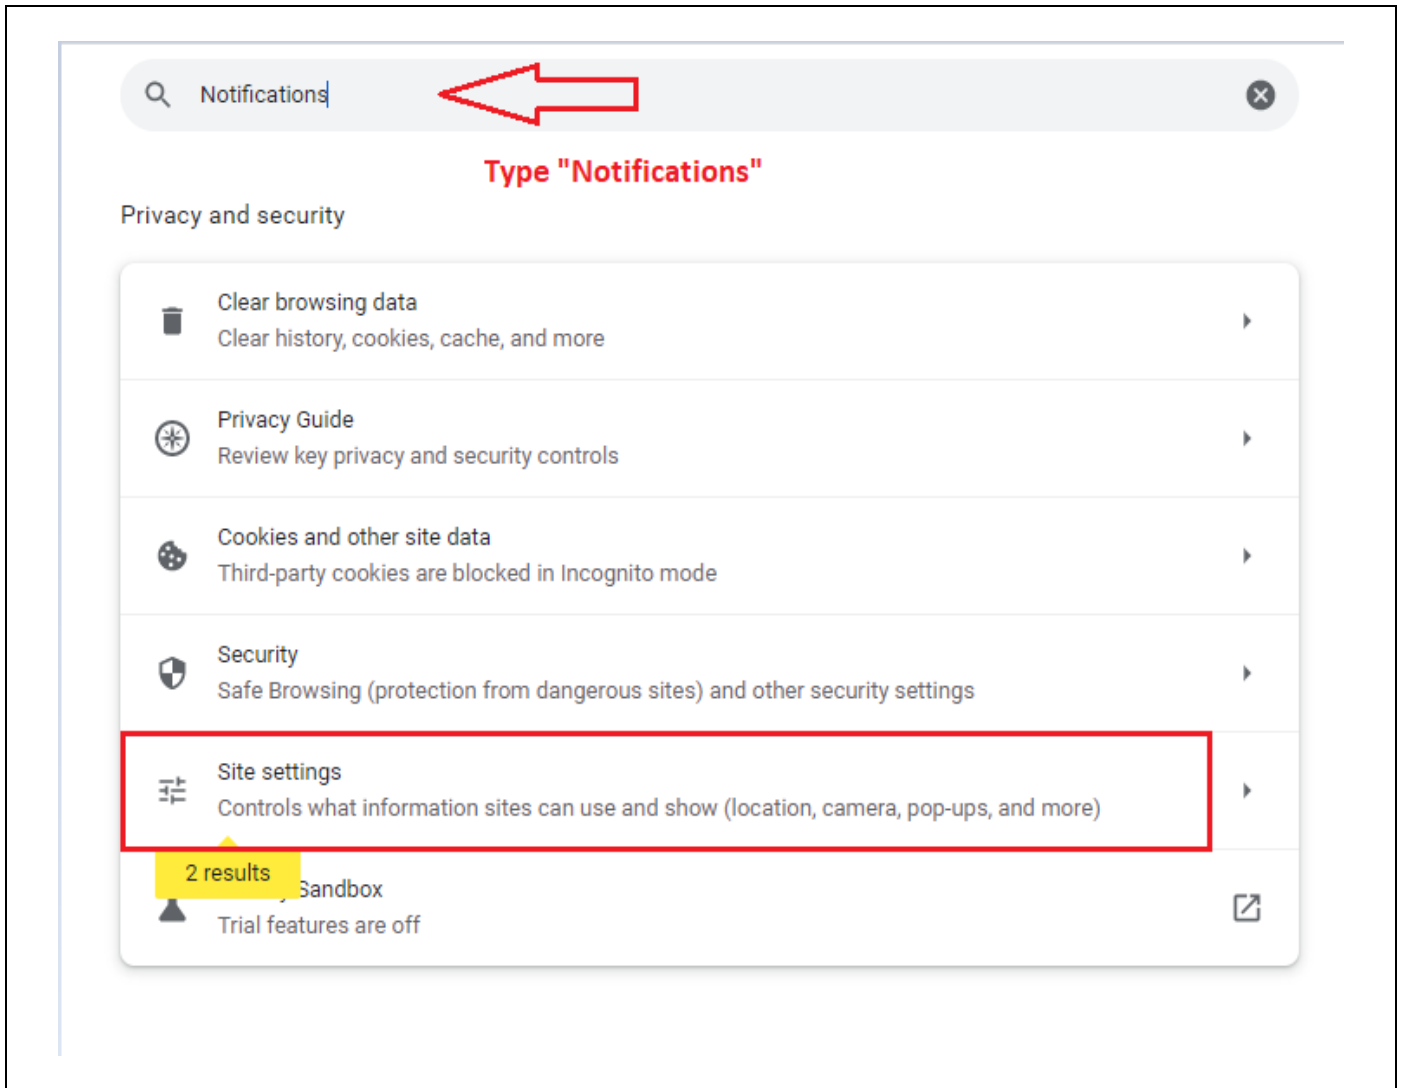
Notifications

Type "Notifications"

Privacy and security

Clear browsing data
Clear history, cookies, cache, and more

Privacy Guide
Review key privacy and security controls

Cookies and other site data
Third-party cookies are blocked in Incognito mode

Security
Safe Browsing (protection from dangerous sites) and other security settings

Site settings
Controls what information sites can use and show (location, camera, pop-ups, and more)

2 results

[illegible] Sandbox
Trial features are off